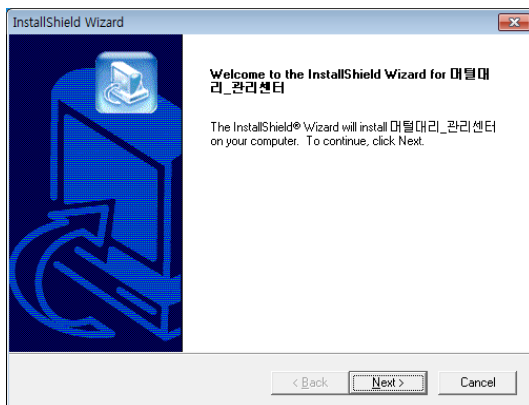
InstallShield Wizard

Welcome to the InstallShield Wizard for 머털대리_관리센터

The InstallShield® Wizard will install 머털대리_관리센터 on your computer. To continue, click Next.

< Back
Next >
Cancel